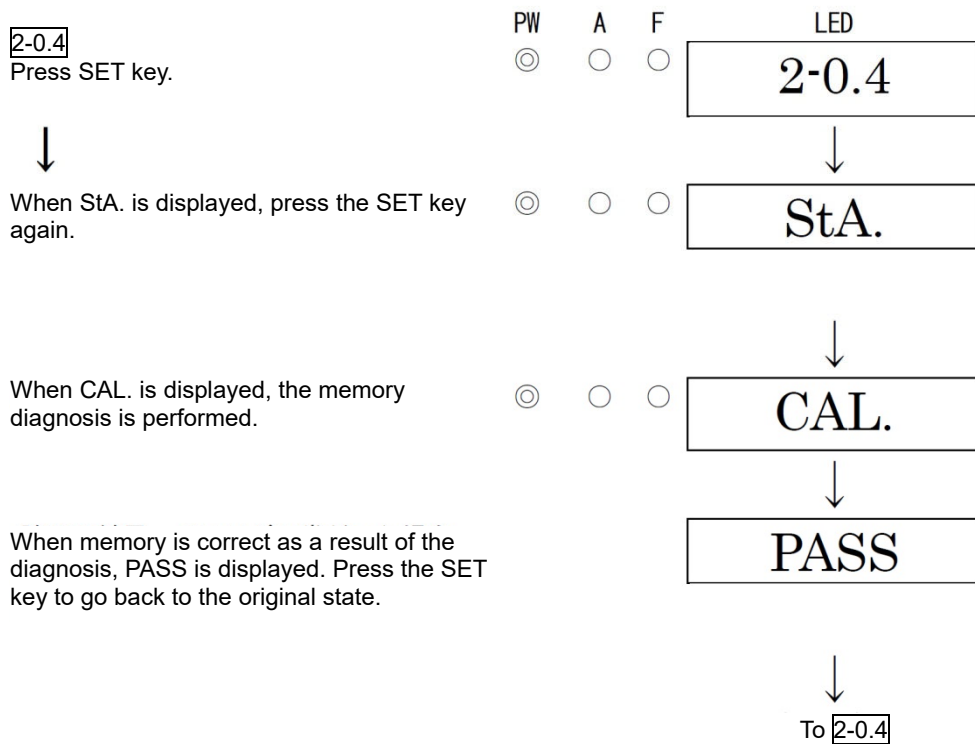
2-0.4
Press SET key.

PW A F LED

2-0.4

When StA. is displayed, press the SET key again.

StA.

When CAL. is displayed, the memory diagnosis is performed.

CAL.

When memory is correct as a result of the diagnosis, PASS is displayed. Press the SET key to go back to the original state.

PASS

To 2-0.4